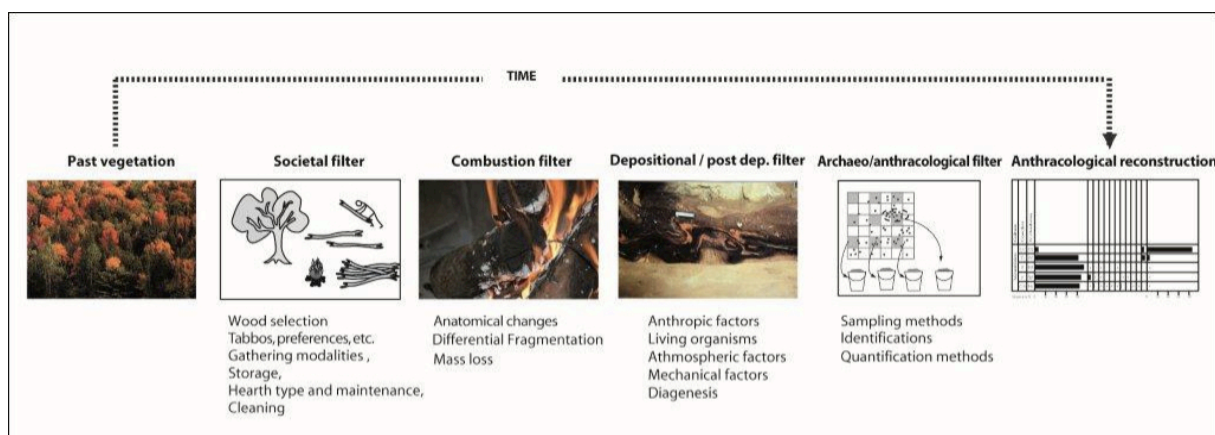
TIME

Past vegetation

Societal filter

Wood selection
Tabbos, preferences, etc.
Gathering modalities ,
Storage,
Hearth type and maintenance,
Cleaning

Combustion filter

Anatomical changes
Differential Fragmentation
Mass loss

Depositional / post dep. filter

Anthropic factors
Living organisms
Athmospheric factors
Mechanical factors
Diagenesis

Archaeo/anthracological filter

Sampling methods
Identifications
Quantification methods

Anthracological reconstruction